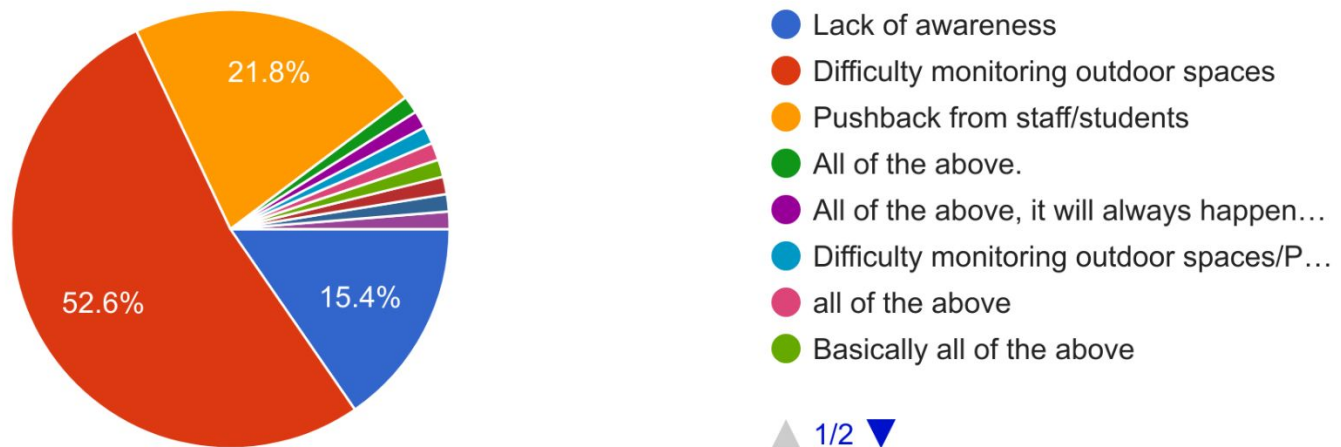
21.8%

52.6%

15.4%

Lack of awareness
Difficulty monitoring outdoor spaces
Pushback from staff/students
All of the above.
All of the above, it will always happen…
Difficulty monitoring outdoor spaces/P…
all of the above
Basically all of the above

1/2